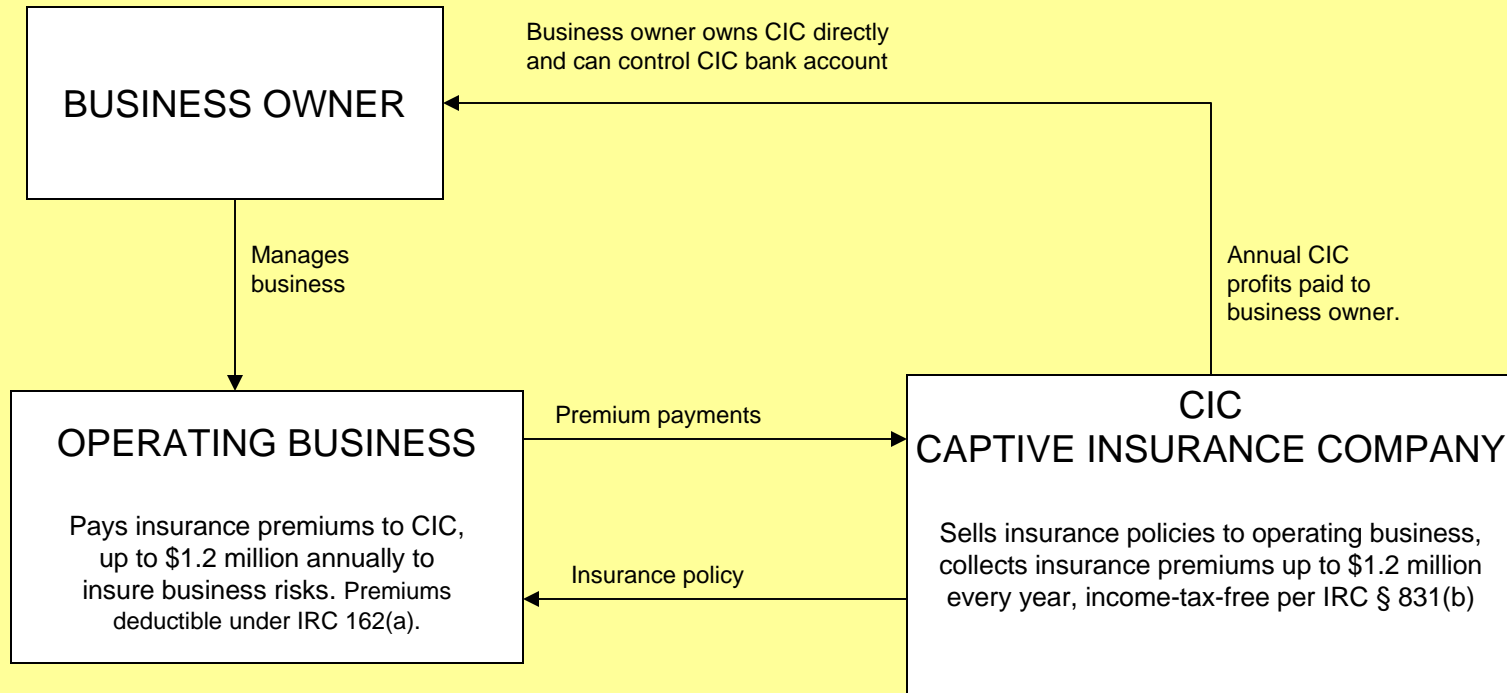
Business owner owns CIC directly and can control CIC bank account

BUSINESS OWNER

Manages business

Annual CIC profits paid to business owner.

OPERATING BUSINESS

Pays insurance premiums to CIC, up to \$1.2 million annually to insure business risks. Premiums deductible under IRC 162(a).

Premium payments

Insurance policy

CIC
CAPTIVE INSURANCE COMPANY

Sells insurance policies to operating business, collects insurance premiums up to \$1.2 million every year, income-tax-free per IRC § 831(b)